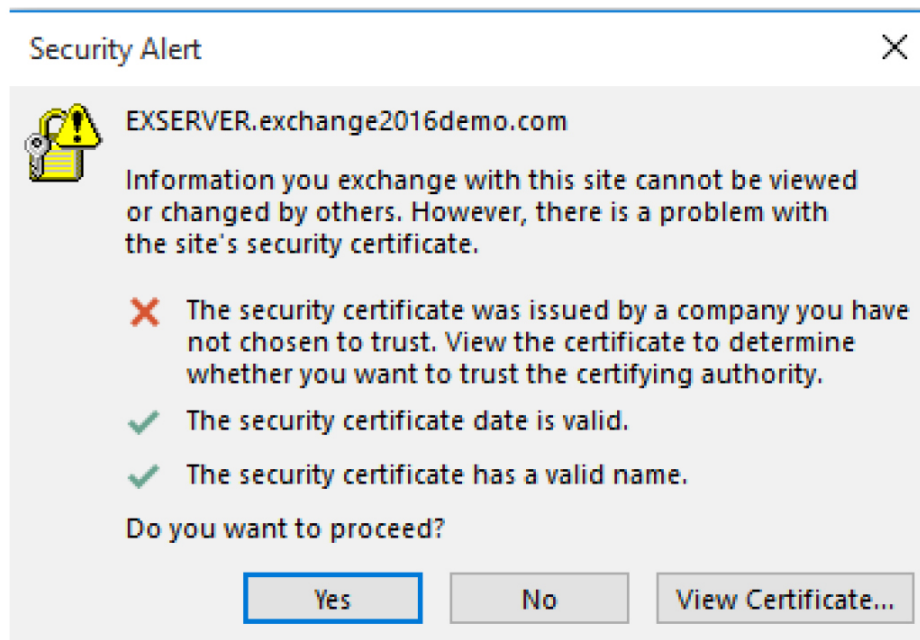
Security Alert

EXSERVER.exchange2016demo.com

Information you exchange with this site cannot be viewed or changed by others. However, there is a problem with the site's security certificate.

The security certificate was issued by a company you have not chosen to trust. View the certificate to determine whether you want to trust the certifying authority.

The security certificate date is valid.

The security certificate has a valid name.

Do you want to proceed?

Yes

No

View Certificate...